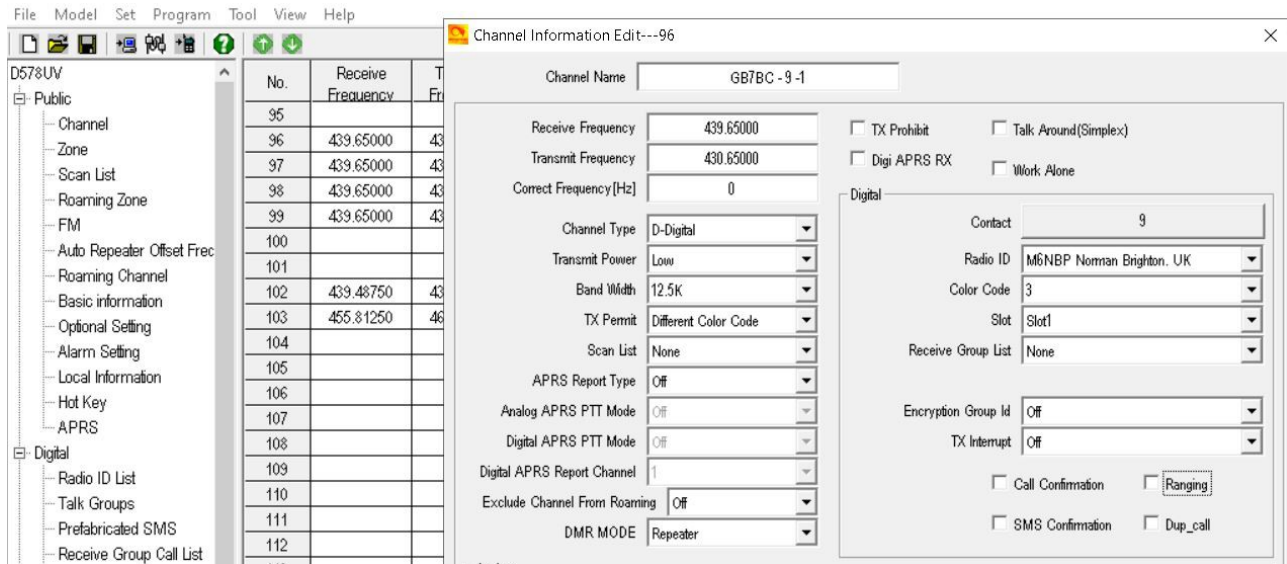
File Model Set Program Tool View Help

D578UV
Public
Channel
Zone
Scan List
Roaming Zone
FM
Auto Repeater Offset Frec
Roaming Channel
Basic information
Optional Setting
Alarm Setting
Local Information
Hot Key
APRS
Digital
Radio ID List
Talk Groups
Prefabricated SMS
Receive Group Call List

| No. | Receive Frequency | T Fr |
|---|---|---|
| 95 | | |
| 96 | 439.65000 | 43 |
| 97 | 439.65000 | 43 |
| 98 | 439.65000 | 43 |
| 99 | 439.65000 | 43 |
| 100 | | |
| 101 | | |
| 102 | 439.48750 | 43 |
| 103 | 455.81250 | 46 |
| 104 | | |
| 105 | | |
| 106 | | |
| 107 | | |
| 108 | | |
| 109 | | |
| 110 | | |
| 111 | | |
| 112 | | |

Channel Information Edit---96

Channel Name GB7BC - 9 -1

Receive Frequency 439.65000
Transmit Frequency 430.65000
Correct Frequency[Hz] 0
Channel Type D-Digital
Transmit Power Low
Band Width 12.5K
TX Permit Different Color Code
Scan List None
APRS Report Type Off
Analog APRS PTT Mode Off
Digital APRS PTT Mode Off
Digital APRS Report Channel 1
Exclude Channel From Roaming Off
DMR MODE Repeater

TX Prohibit
Talk Around(Simplex)
Digi APRS RX
Work Alone

Digital
Contact 9
Radio ID M6NBP Norman Brighton. UK
Color Code 3
Slot Slot1
Receive Group List None
Encryption Group Id Off
TX Interrupt Off
Call Confirmation
Ranging
SMS Confirmation
Dup_call